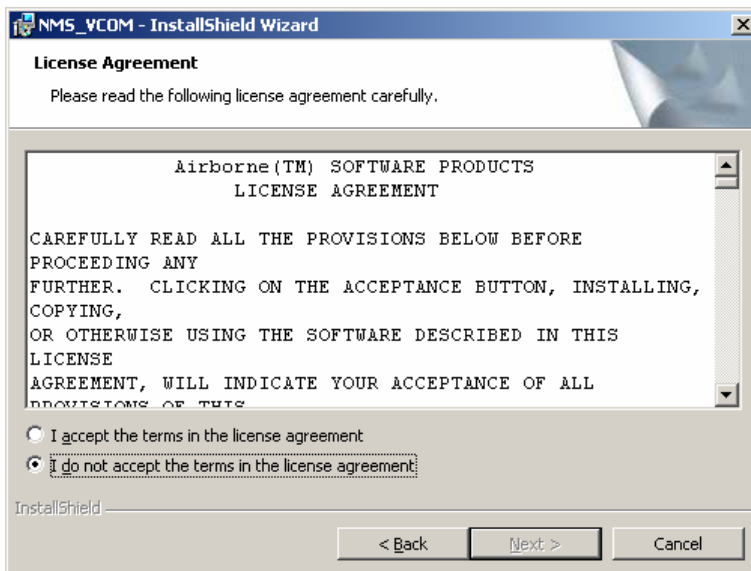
NMS_VCOM - InstallShield Wizard

License Agreement

Please read the following license agreement carefully.

Airborne(TM) SOFTWARE PRODUCTS
LICENSE AGREEMENT

CAREFULLY READ ALL THE PROVISIONS BELOW BEFORE PROCEEDING ANY FURTHER. CLICKING ON THE ACCEPTANCE BUTTON, INSTALLING, COPYING, OR OTHERWISE USING THE SOFTWARE DESCRIBED IN THIS LICENSE AGREEMENT, WILL INDICATE YOUR ACCEPTANCE OF ALL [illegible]

I accept the terms in the license agreement

I do not accept the terms in the license agreement

InstallShield

< Back

Next >

Cancel